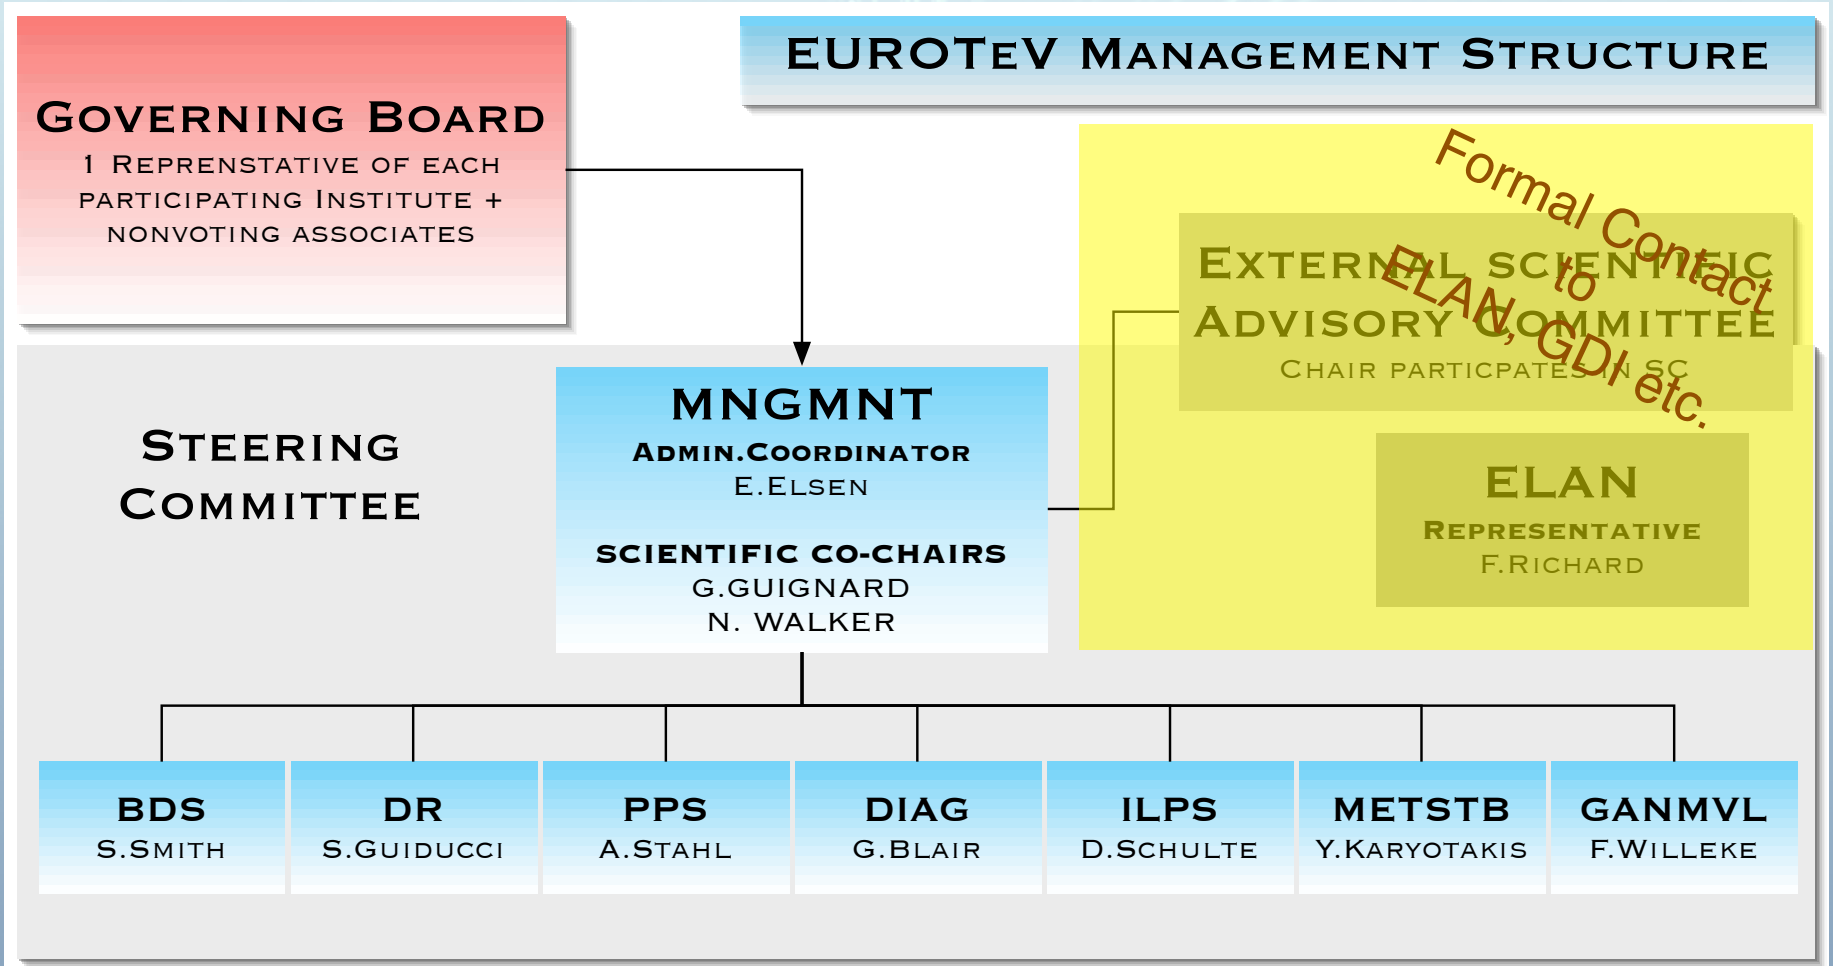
EUROTeV Management Structure

Governing Board
1 Reprenstative of each participating Institute + nonvoting associates

Formal Contact to ELAN, GDI etc.

External Scientific Advisory Committee
Chair particpates in SC

Steering Committee

MNGMNT
Admin.Coordinator
E.Elsen

Scientific co-chairs
G.Guignard
N. Walker

ELAN
Representative
F.Richard

| BDS | DR | PPS | DIAG | ILPS | METSTB | GANMVL |
|---|---|---|---|---|---|---|
| S.Smith | S.Guiducci | A.Stahl | G.Blair | D.Schulte | Y.Karyotakis | F.Willeke |